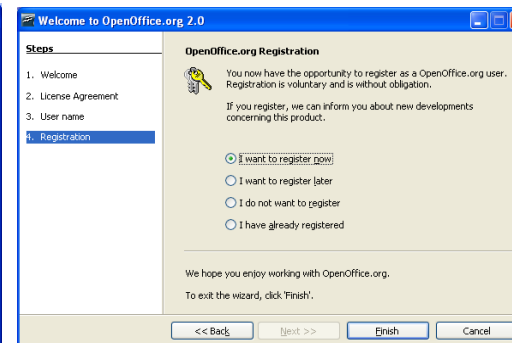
Welcome to OpenOffice.org 2.0

Steps

1. Welcome
2. License Agreement
3. User name
4. Registration

OpenOffice.org Registration

You now have the opportunity to register as a OpenOffice.org user. Registration is voluntary and is without obligation.

If you register, we can inform you about new developments concerning this product.

I want to register now
I want to register later
I do not want to register
I have already registered

We hope you enjoy working with OpenOffice.org.

To exit the wizard, click 'Finish'.

<< Back
Next >>
Finish
Cancel